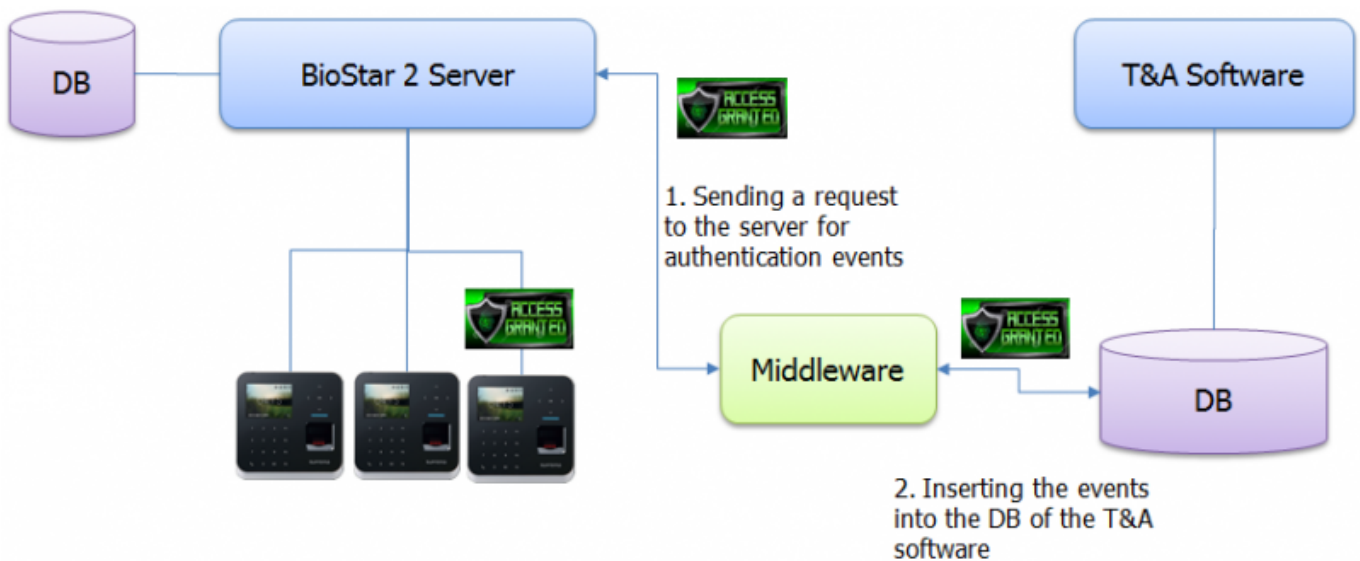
DB

BioStar 2 Server

ACCESS GRANTED

T&A Software

1. Sending a request to the server for authentication events

ACCESS GRANTED

ACCESS GRANTED

Middleware

DB

2. Inserting the events into the DB of the T&A software